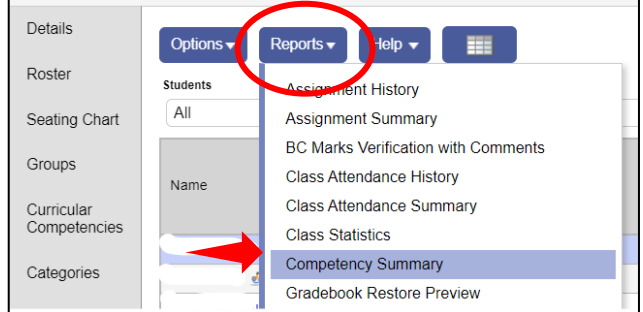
Details

Roster

Seating Chart

Groups

Curricular Competencies

Categories

Options ▾

Reports ▾

Help ▾

Students

All

Name

Assignment History

Assignment Summary

BC Marks Verification with Comments

Class Attendance History

Class Attendance Summary

Class Statistics

Competency Summary

Gradebook Restore Preview